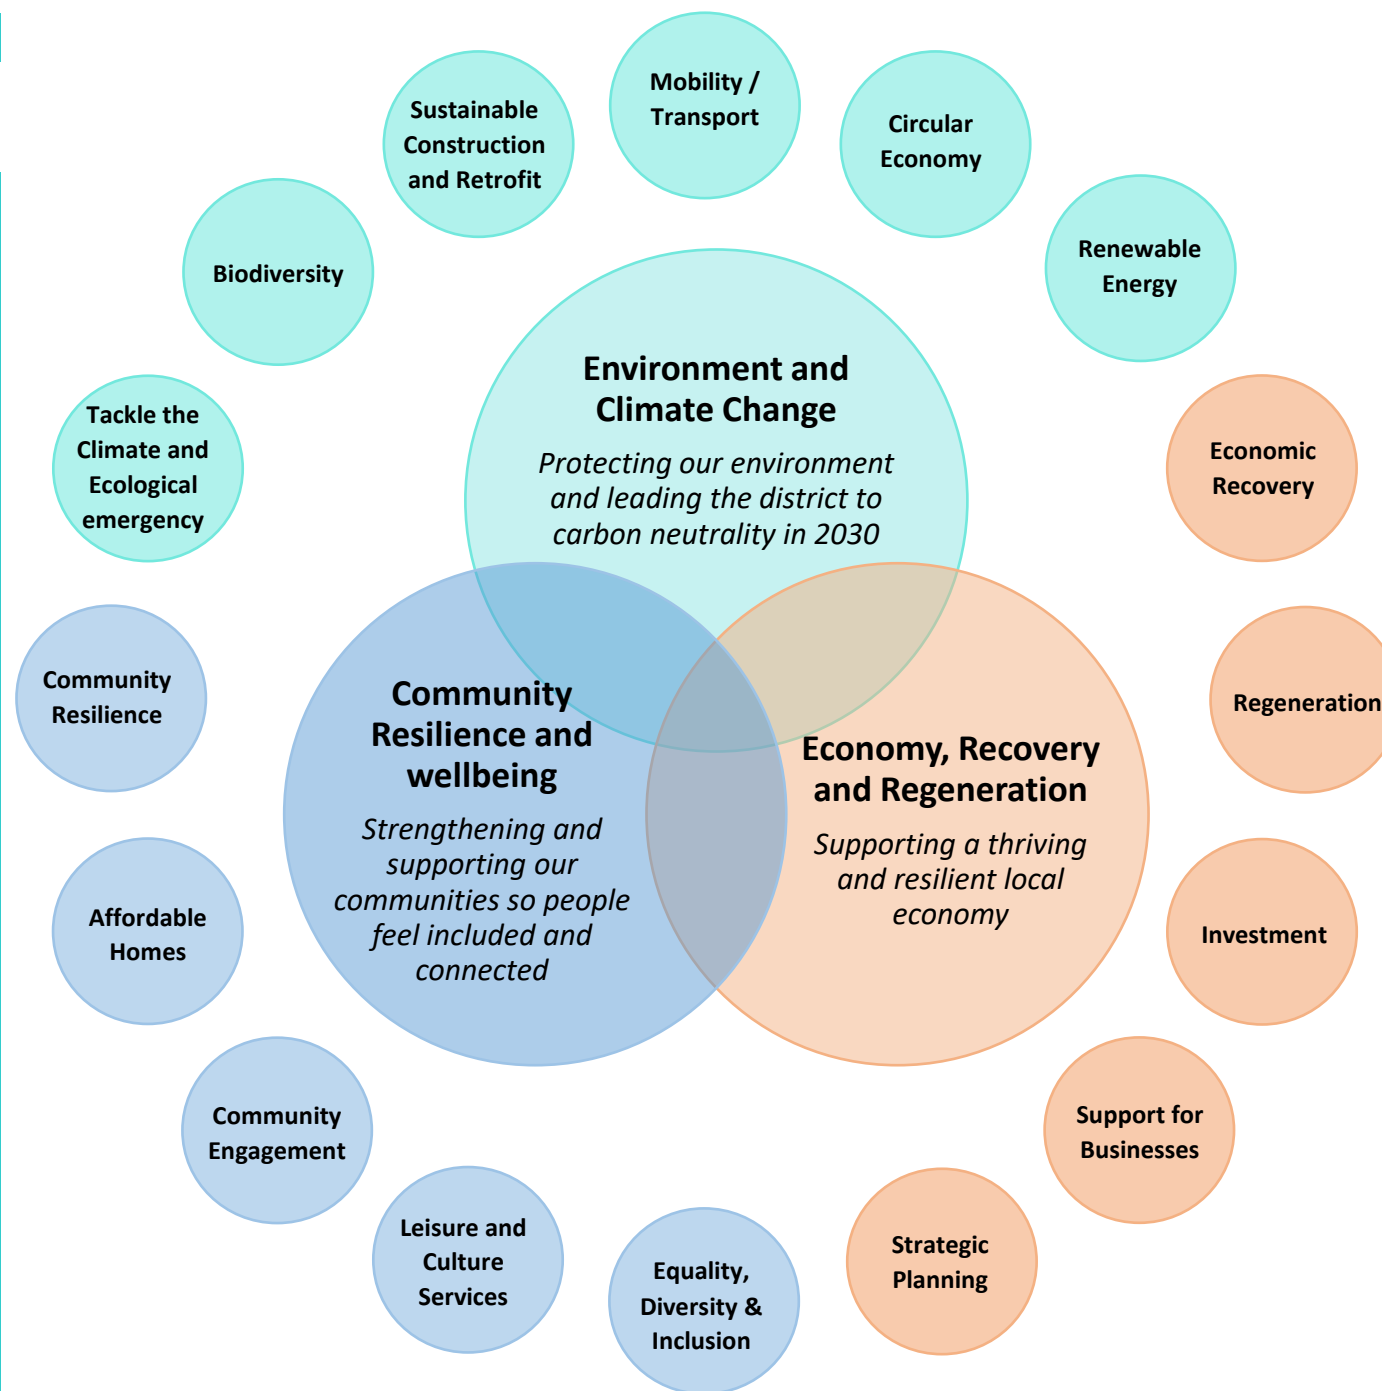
Mobility / Transport

Sustainable Construction and Retrofit

Circular Economy

Biodiversity

Renewable Energy

Environment and Climate Change

Protecting our environment and leading the district to carbon neutrality in 2030

Tackle the Climate and Ecological emergency

Economic Recovery

Community Resilience

Community Resilience and wellbeing

Strengthening and supporting our communities so people feel included and connected

Regeneration

Economy, Recovery and Regeneration

Supporting a thriving and resilient local economy

Affordable Homes

Investment

Community Engagement

Support for Businesses

Leisure and Culture Services

Strategic Planning

Equality, Diversity & Inclusion